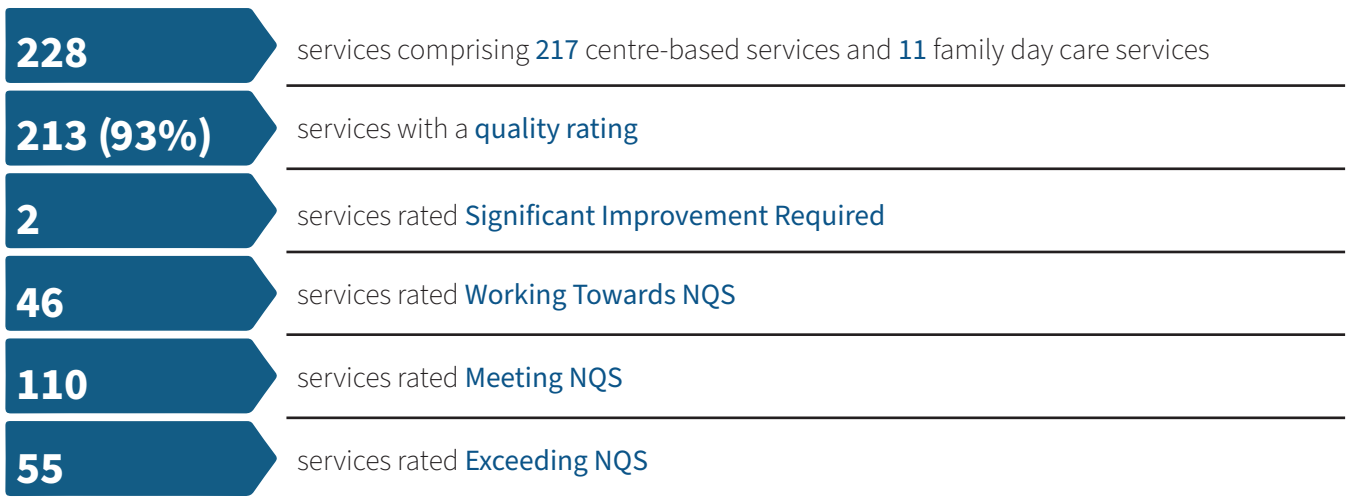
228 services comprising 217 centre-based services and 11 family day care services

213 (93%) services with a quality rating

2 services rated Significant Improvement Required

46 services rated Working Towards NQS

110 services rated Meeting NQS

55 services rated Exceeding NQS